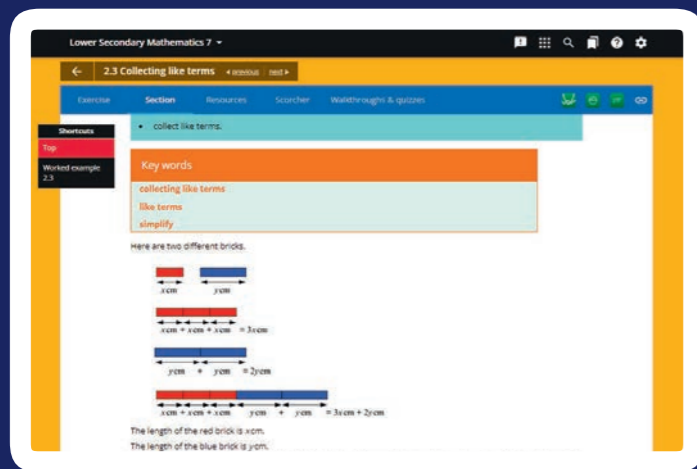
Lower Secondary Mathematics 7

2.3 Collecting like terms ◂ previous next ▸

Exercise Section Resources Scorcher Walkthroughs & quizzes

Shortcuts

Top

Worked example 2.3

• collect like terms.

Key words

collecting like terms

like terms

simplify

Here are two different bricks.

$x$ cm $y$ cm

$x$ cm + $x$ cm + $x$ cm = $3x$ cm

$y$ cm + $y$ cm = $2y$ cm

$x$ cm + $x$ cm + $x$ cm $y$ cm + $y$ cm = $3x$ cm + $2y$ cm

The length of the red brick is $x$cm.

The length of the blue brick is $y$cm.